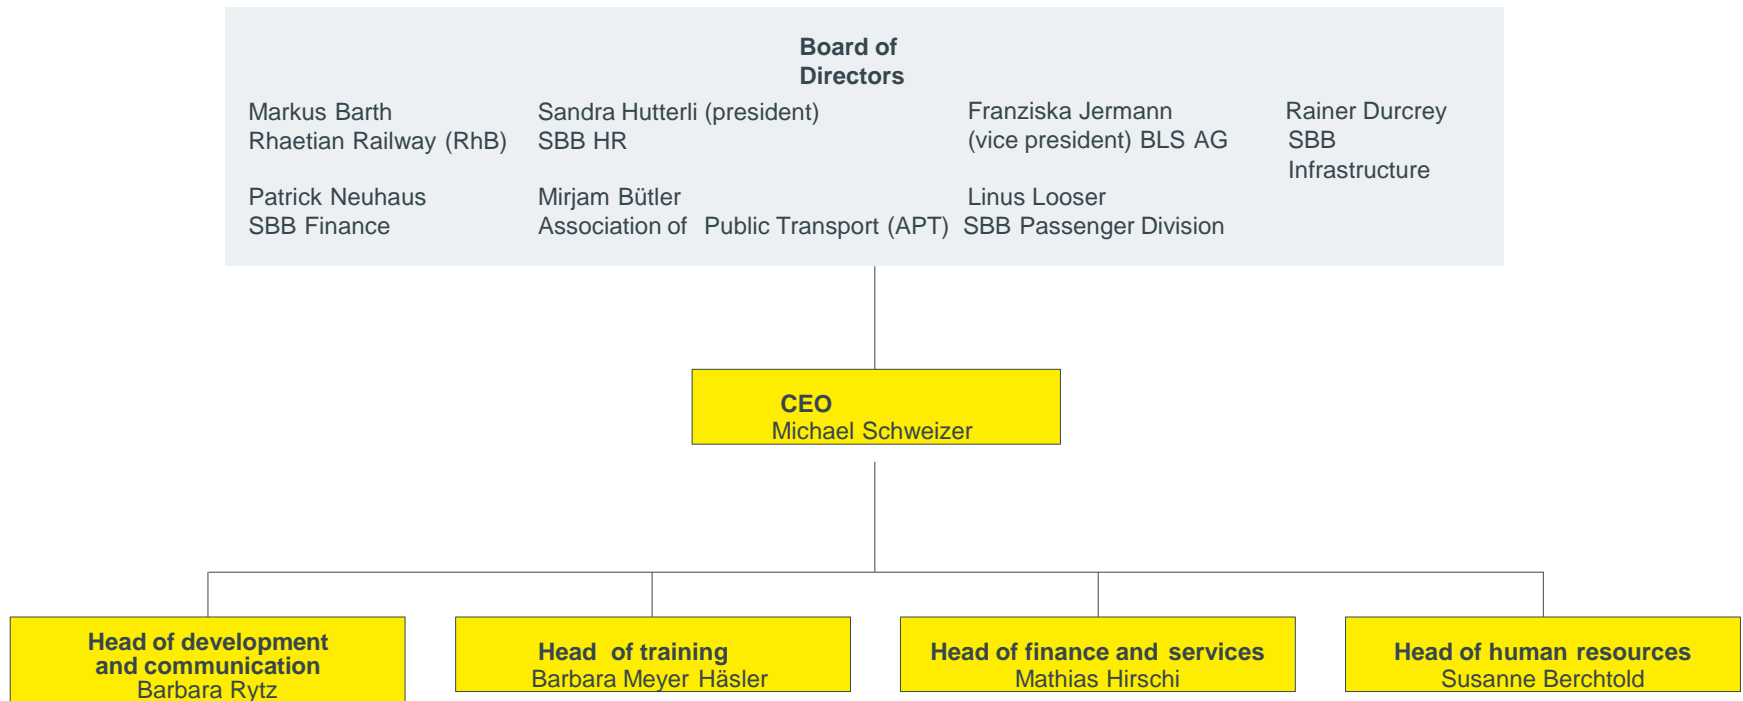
Board of Directors

Markus Barth
Rhaetian Railway (RhB)

Sandra Hutterli (president)
SBB HR

Franziska Jermann
(vice president) BLS AG

Rainer Durcrey
SBB
Infrastructure

Patrick Neuhaus
SBB Finance

Mirjam Bütler
Association of Public Transport (APT)

Linus Looser
SBB Passenger Division

CEO
Michael Schweizer

Head of development and communication
Barbara Rytz

Head of training
Barbara Meyer Häsler

Head of finance and services
Mathias Hirschi

Head of human resources
Susanne Berchtold